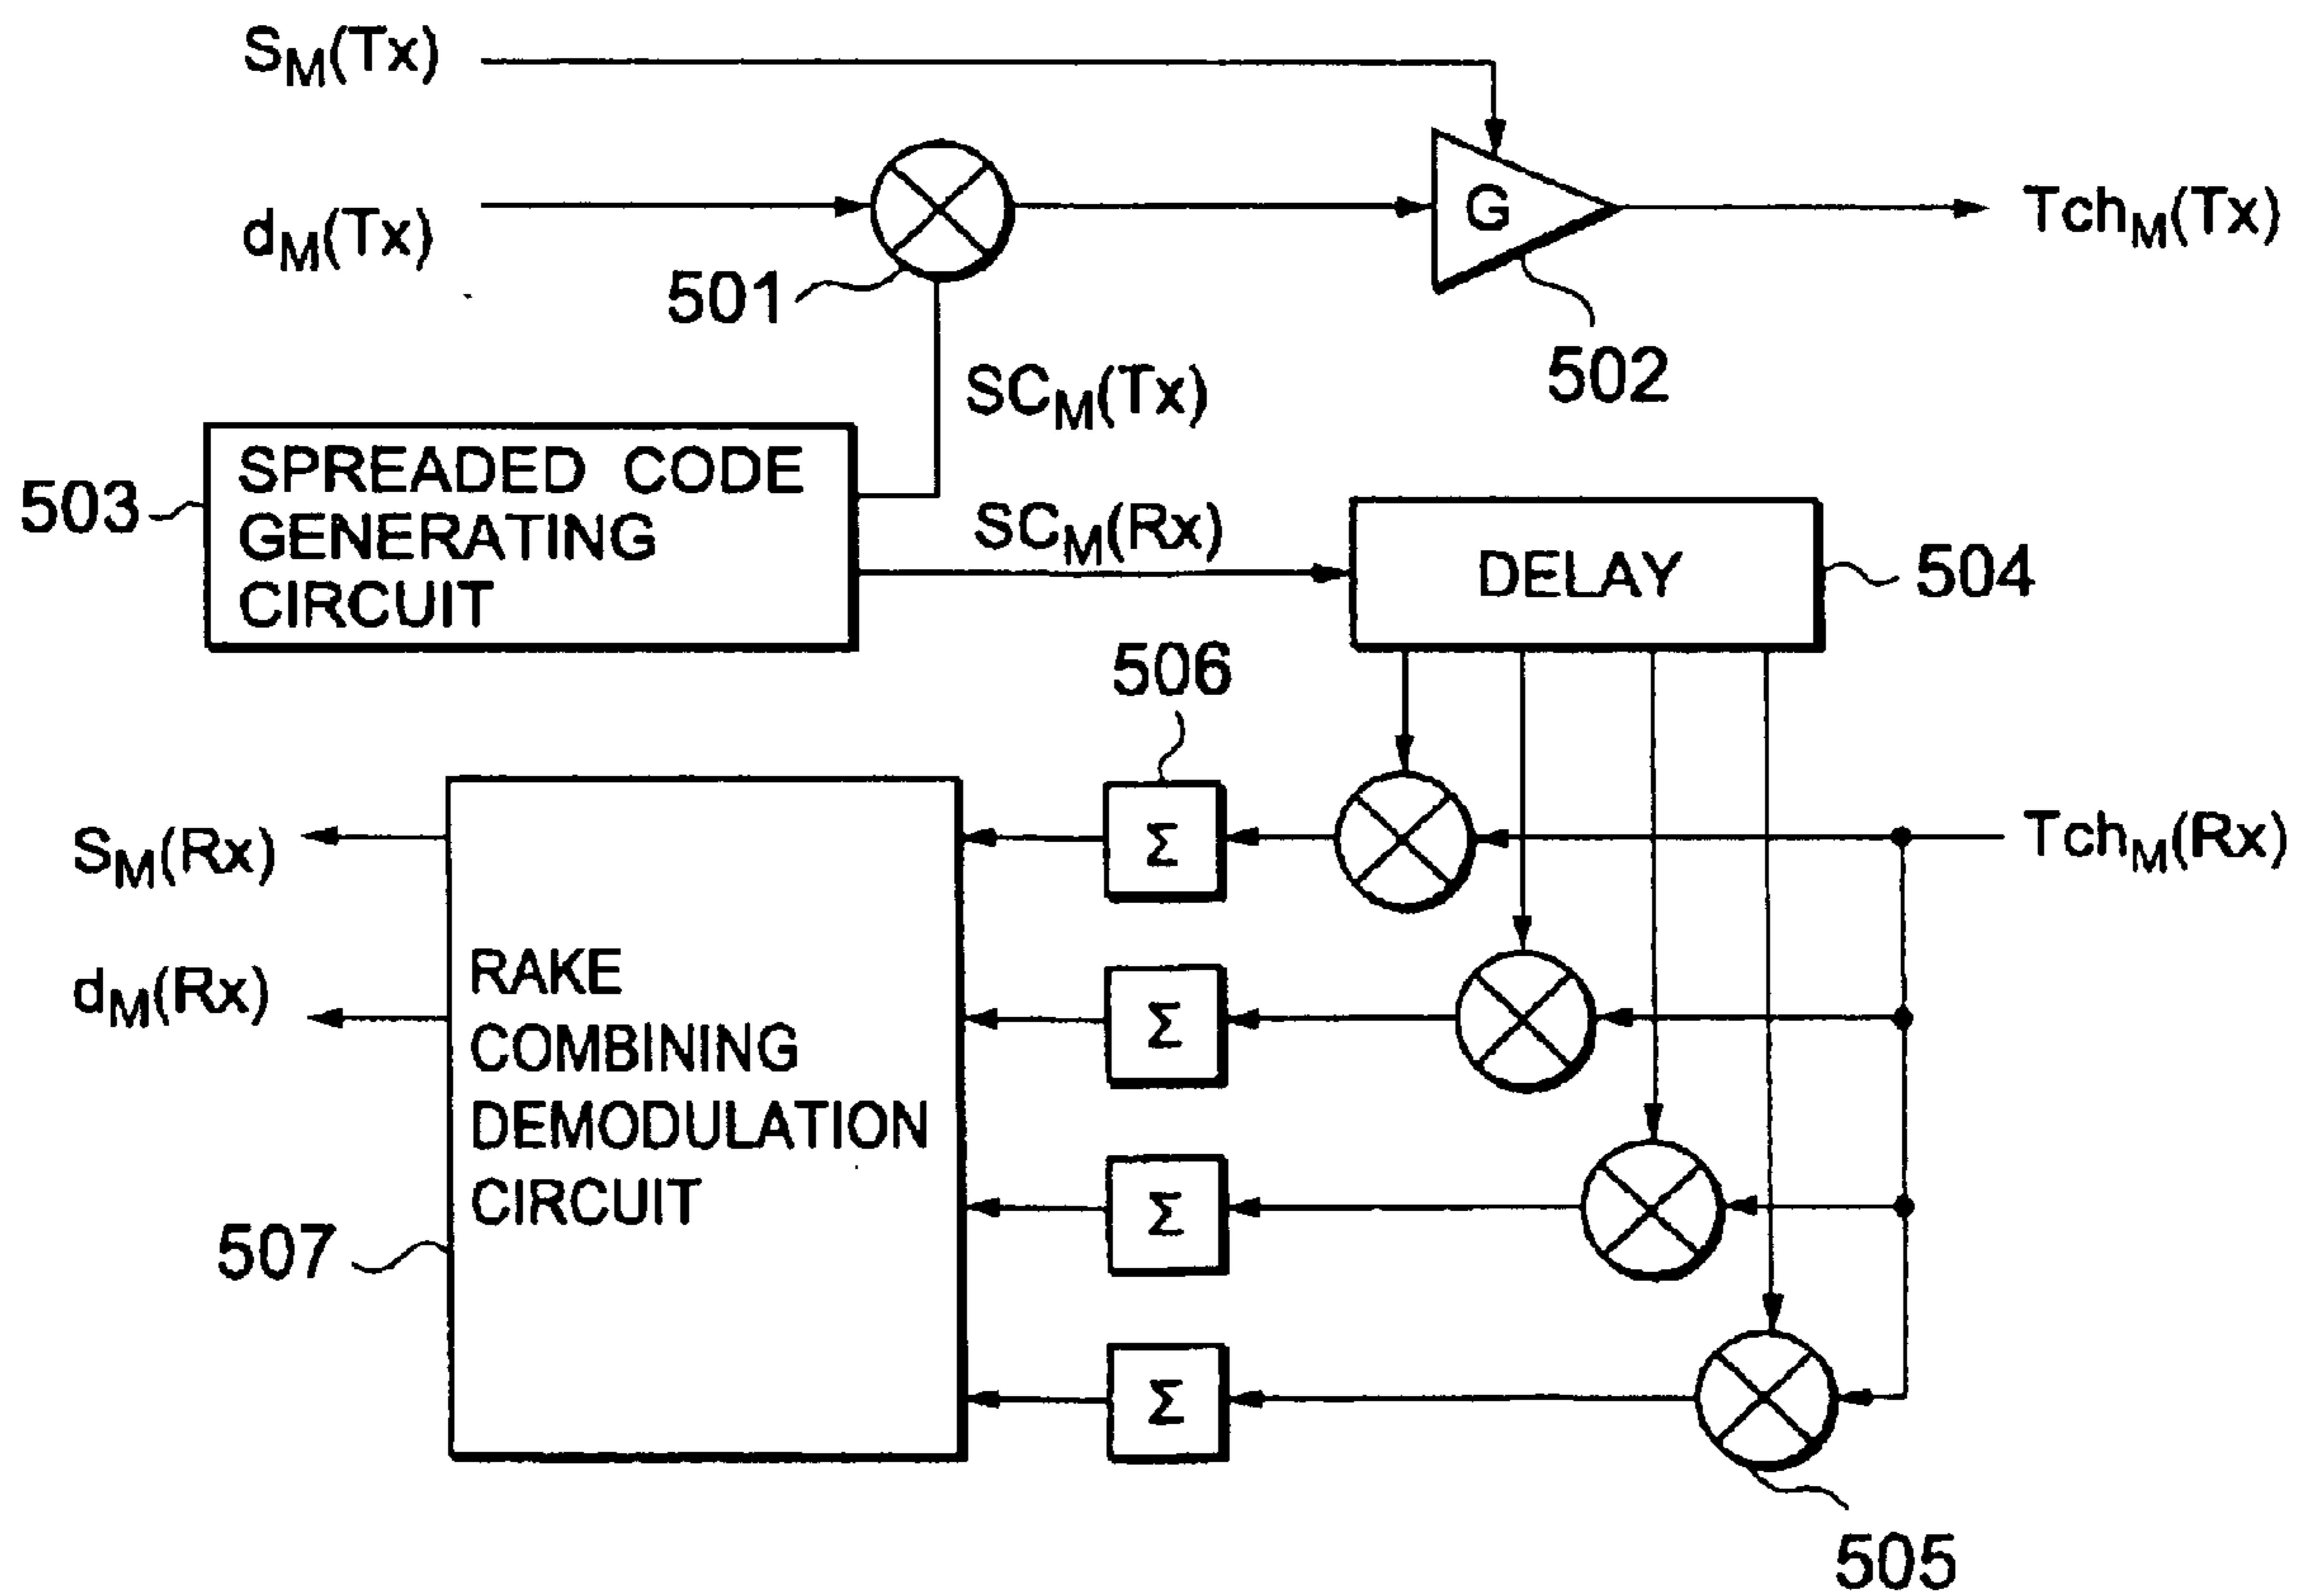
$S_M(Tx)$

$d_M(Tx)$

501

G

$Tch_M(Tx)$

502

$SC_M(Tx)$

503

SPREADED CODE GENERATING CIRCUIT

$SC_M(Rx)$

DELAY

504

506

$\Sigma$

$\Sigma$

$\Sigma$

$\Sigma$

$Tch_M(Rx)$

$S_M(Rx)$

$d_M(Rx)$

RAKE COMBINING DEMODULATION CIRCUIT

507

505